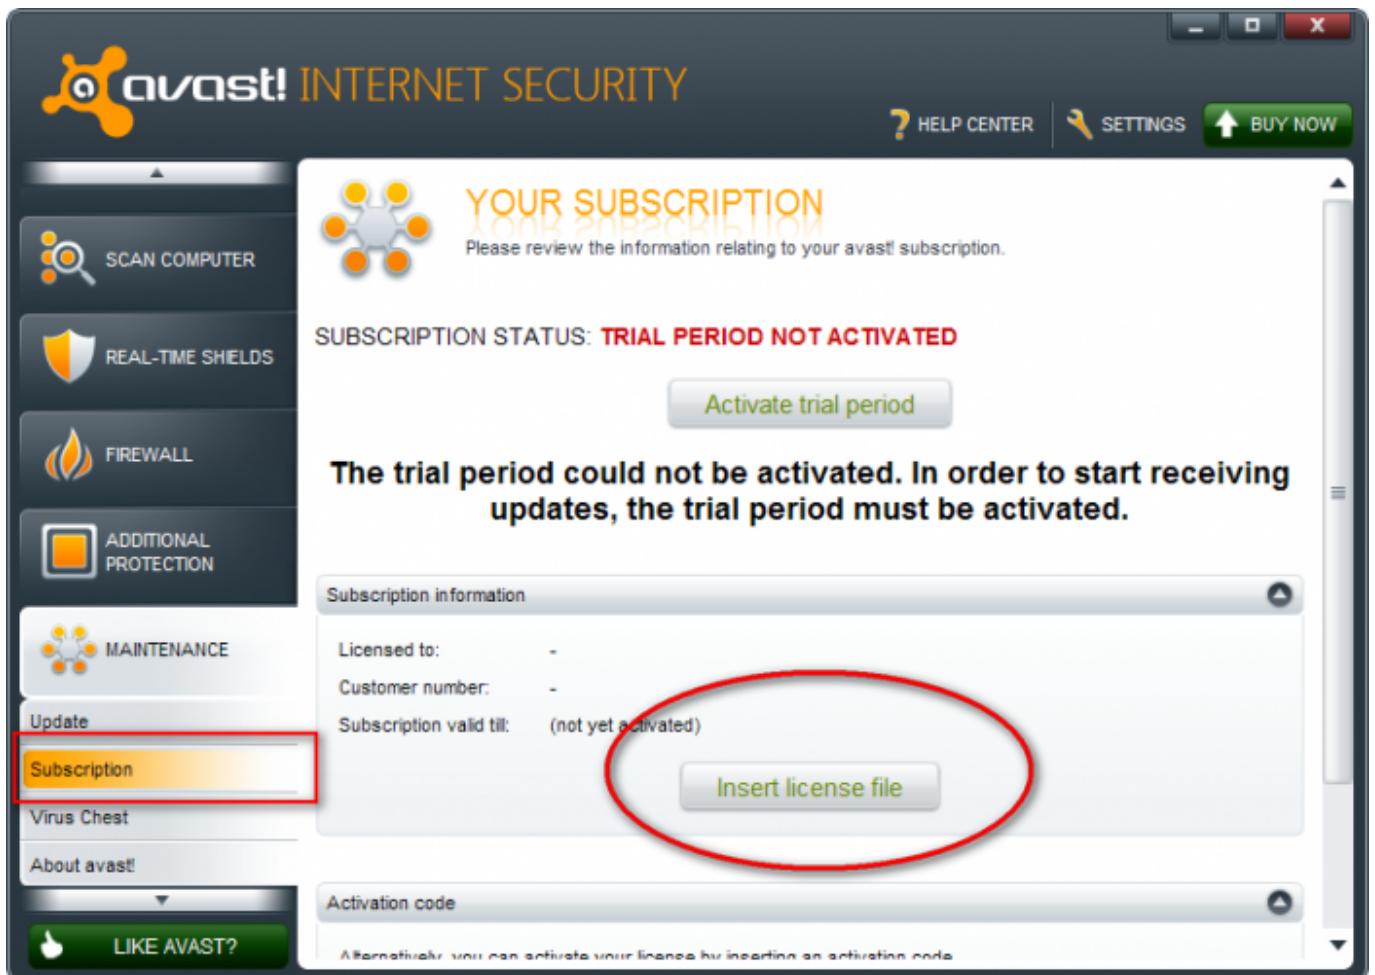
avast! INTERNET SECURITY

HELP CENTER
SETTINGS
BUY NOW

SCAN COMPUTER
REAL-TIME SHIELDS
FIREWALL
ADDITIONAL PROTECTION
MAINTENANCE
Update
Subscription
Virus Chest
About avast!
LIKE AVAST?

YOUR SUBSCRIPTION
Please review the information relating to your avast! subscription.

SUBSCRIPTION STATUS: TRIAL PERIOD NOT ACTIVATED

Activate trial period

The trial period could not be activated. In order to start receiving updates, the trial period must be activated.

Subscription information

Licensed to: -
Customer number: -
Subscription valid till: (not yet activated)

Insert license file

Activation code

Alternatively, you can activate your license by inserting an activation code